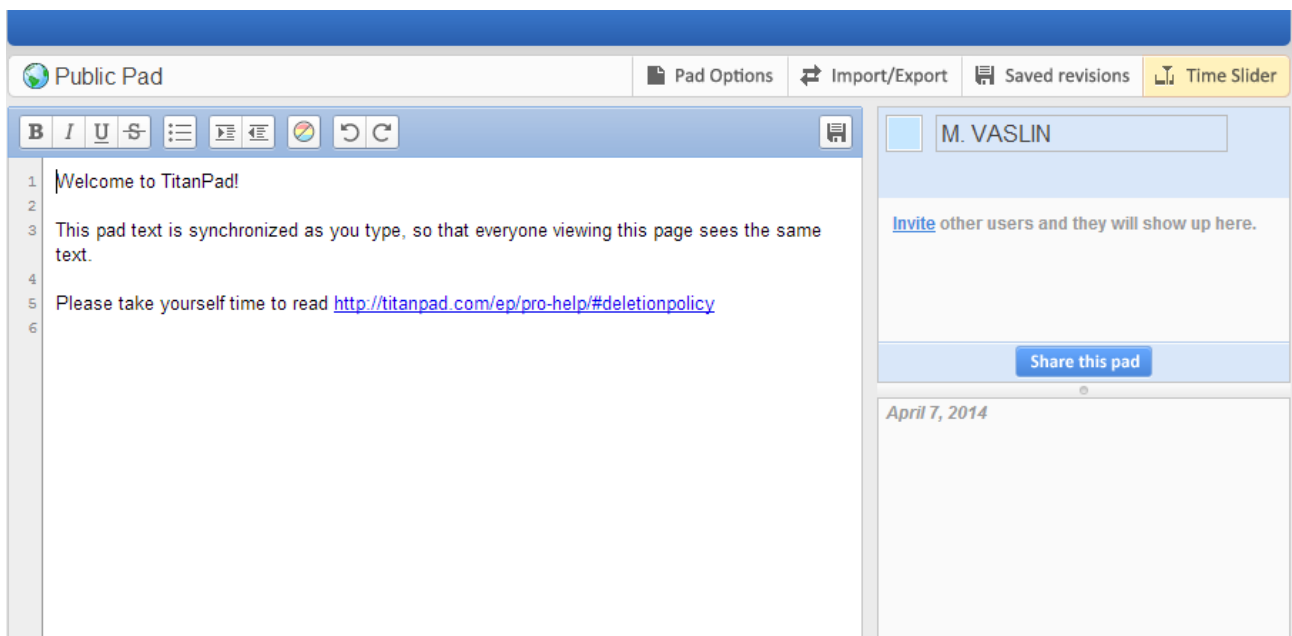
Public Pad

Pad Options | Import/Export | Saved revisions | Time Slider

B I U S

1 Welcome to TitanPad!
2
3 This pad text is synchronized as you type, so that everyone viewing this page sees the same text.
4
5 Please take yourself time to read http://titanpad.com/ep/pro-help/#deletionpolicy
6

M. VASLIN

Invite other users and they will show up here.

Share this pad

April 7, 2014